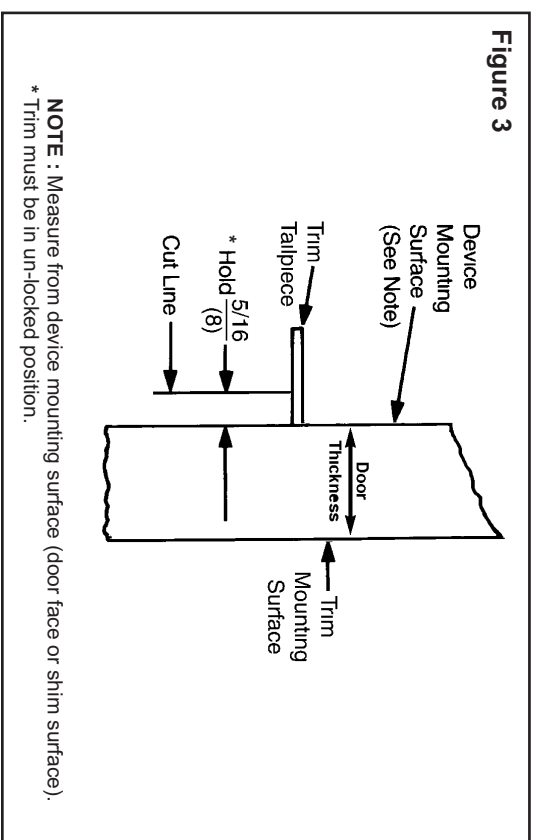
Figure 3

Device Mounting Surface (See Note)

Trim Tailpiece

* Hold $\frac{5/16}{(8)}$

Cut Line

Door Thickness

Trim Mounting Surface

NOTE : Measure from device mounting surface (door face or shim surface).
* Trim must be in un-locked position.